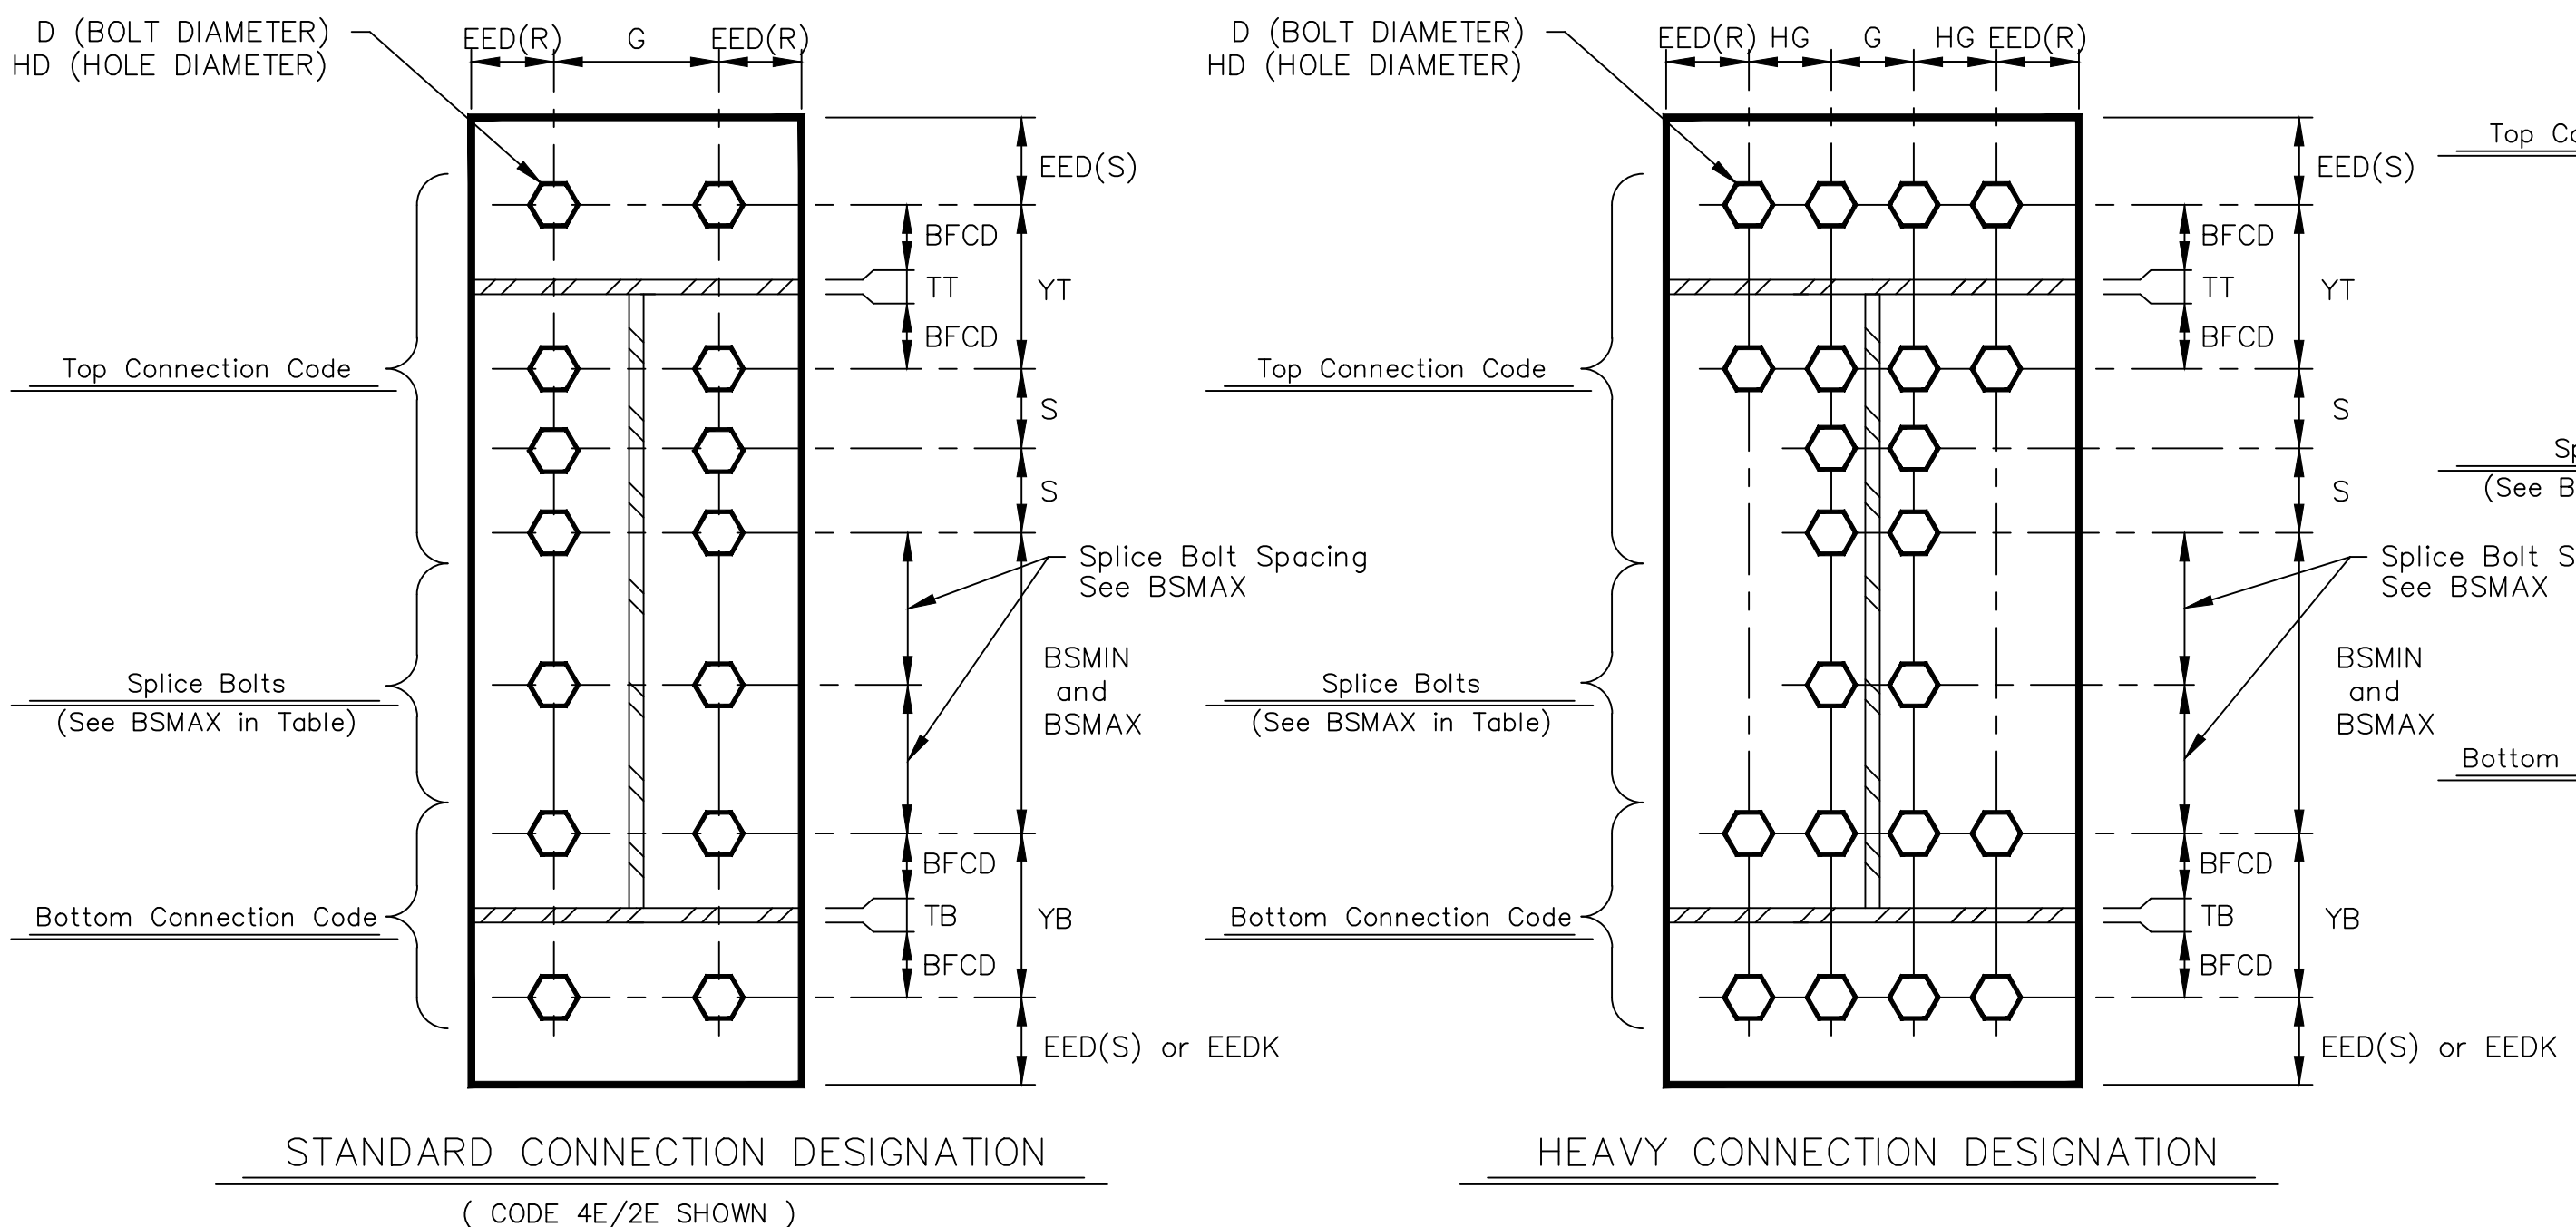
D (BOLT DIAMETER)
HD (HOLE DIAMETER)

EED(R) G EED(R)

EED(S)
BFCD
TT
YT
BFCD
Top Connection Code
S
S
Splice Bolt Spacing
See BSMAX
BSMIN
and
BSMAX
Splice Bolts
(See BSMAX in Table)
BFCD
Bottom Connection Code
TB
YB
BFCD
EED(S) or EEDK

STANDARD CONNECTION DESIGNATION
( CODE 4E/2E SHOWN )

D (BOLT DIAMETER)
HD (HOLE DIAMETER)

EED(R) HG G HG EED(R)

EED(S)
Top Co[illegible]
BFCD
TT
YT
BFCD
Top Connection Code
S
Sp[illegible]
(See B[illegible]
S
Splice Bolt S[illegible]
See BSMAX
BSMIN
and
BSMAX
Splice Bolts
(See BSMAX in Table)
Bottom
BFCD
Bottom Connection Code
TB
YB
BFCD
EED(S) or EEDK

HEAVY CONNECTION DESIGNATION